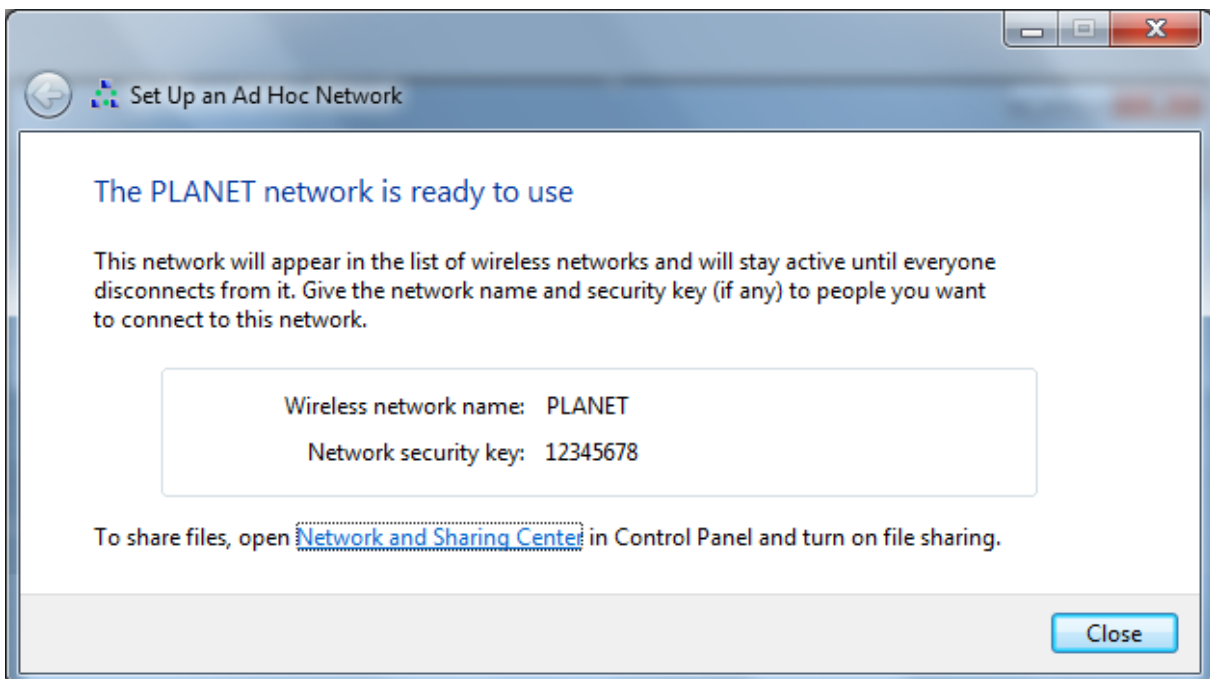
Set Up an Ad Hoc Network

The PLANET network is ready to use

This network will appear in the list of wireless networks and will stay active until everyone disconnects from it. Give the network name and security key (if any) to people you want to connect to this network.

Wireless network name: PLANET
Network security key: 12345678

To share files, open Network and Sharing Center in Control Panel and turn on file sharing.

Close